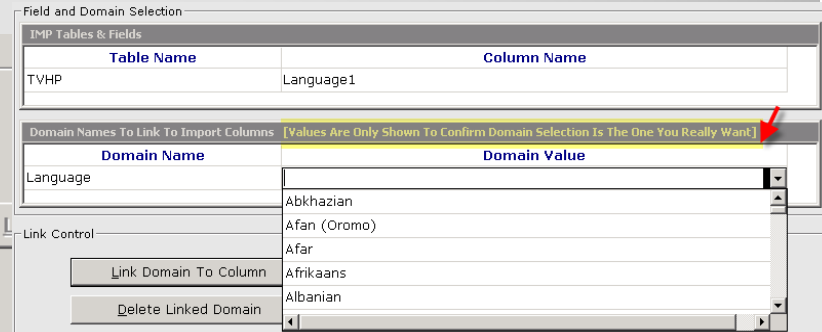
Field and Domain Selection

IMP Tables & Fields

| Table Name | Column Name |
|---|---|
| TVHP | Language1 |

Domain Names To Link To Import Columns [Values Are Only Shown To Confirm Domain Selection Is The One You Really Want]

| Domain Name | Domain Value |
|---|---|
| Language | |

Abkhazian
Afan (Oromo)
Afar
Afrikaans
Albanian

Link Control

Link Domain To Column

Delete Linked Domain